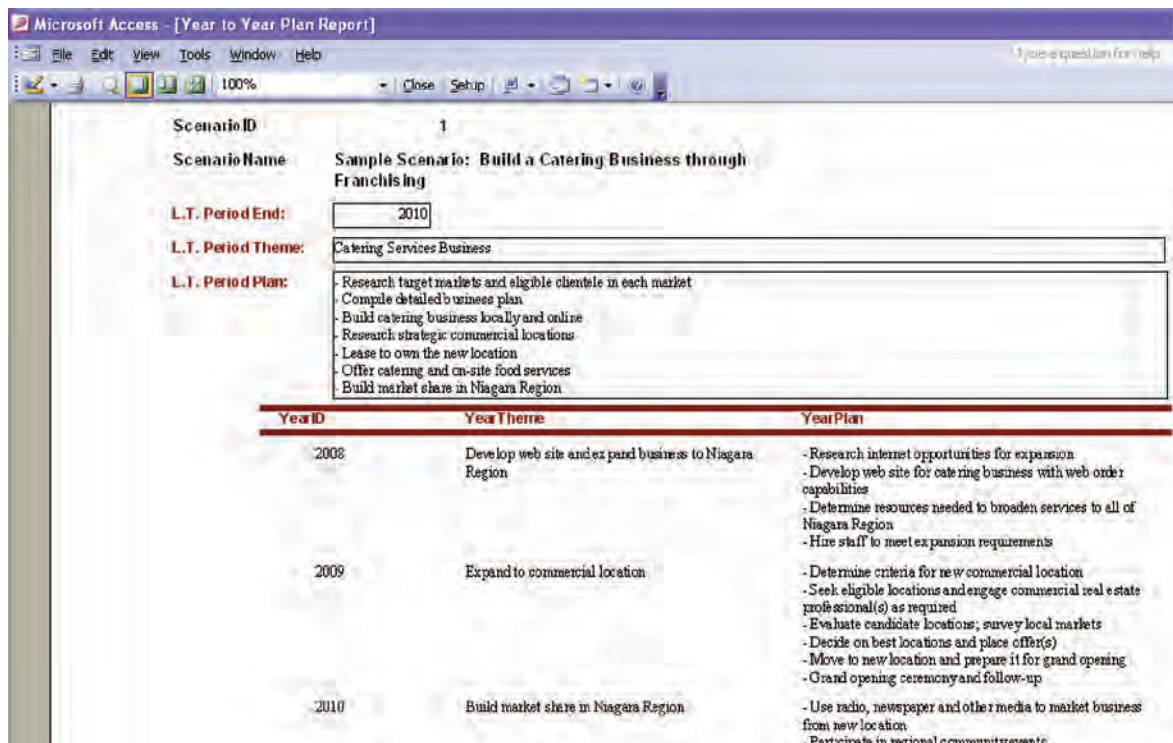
Microsoft Access - [Year to Year Plan Report]

File Edit View Tools Window Help

Type a question for help

100%

Close Setup

ScenarioID 1

ScenarioName Sample Scenario: Build a Catering Business through Franchising

L.T. Period End: 2010

L.T. Period Theme: Catering Services Business

L.T. Period Plan:
- Research target markets and eligible clientele in each market
- Compile detailed business plan
- Build catering business locally and online
- Research strategic commercial locations
- Lease to own the new location
- Offer catering and on-site food services
- Build market share in Niagara Region

| YearID | YearTheme | YearPlan |
|---|---|---|
| 2008 | Develop web site and expand business to Niagara Region | - Research internet opportunities for expansion<br>- Develop web site for catering business with web order capabilities<br>- Determine resources needed to broaden services to all of Niagara Region<br>- Hire staff to meet expansion requirements |
| 2009 | Expand to commercial location | - Determine criteria for new commercial location<br>- Seek eligible locations and engage commercial real estate professional(s) as required<br>- Evaluate candidate locations; survey local markets<br>- Decide on best locations and place offer(s)<br>- Move to new location and prepare it for grand opening<br>- Grand opening ceremony and follow-up |
| 2010 | Build market share in Niagara Region | - Use radio, newspaper and other media to market business from new location<br>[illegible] |